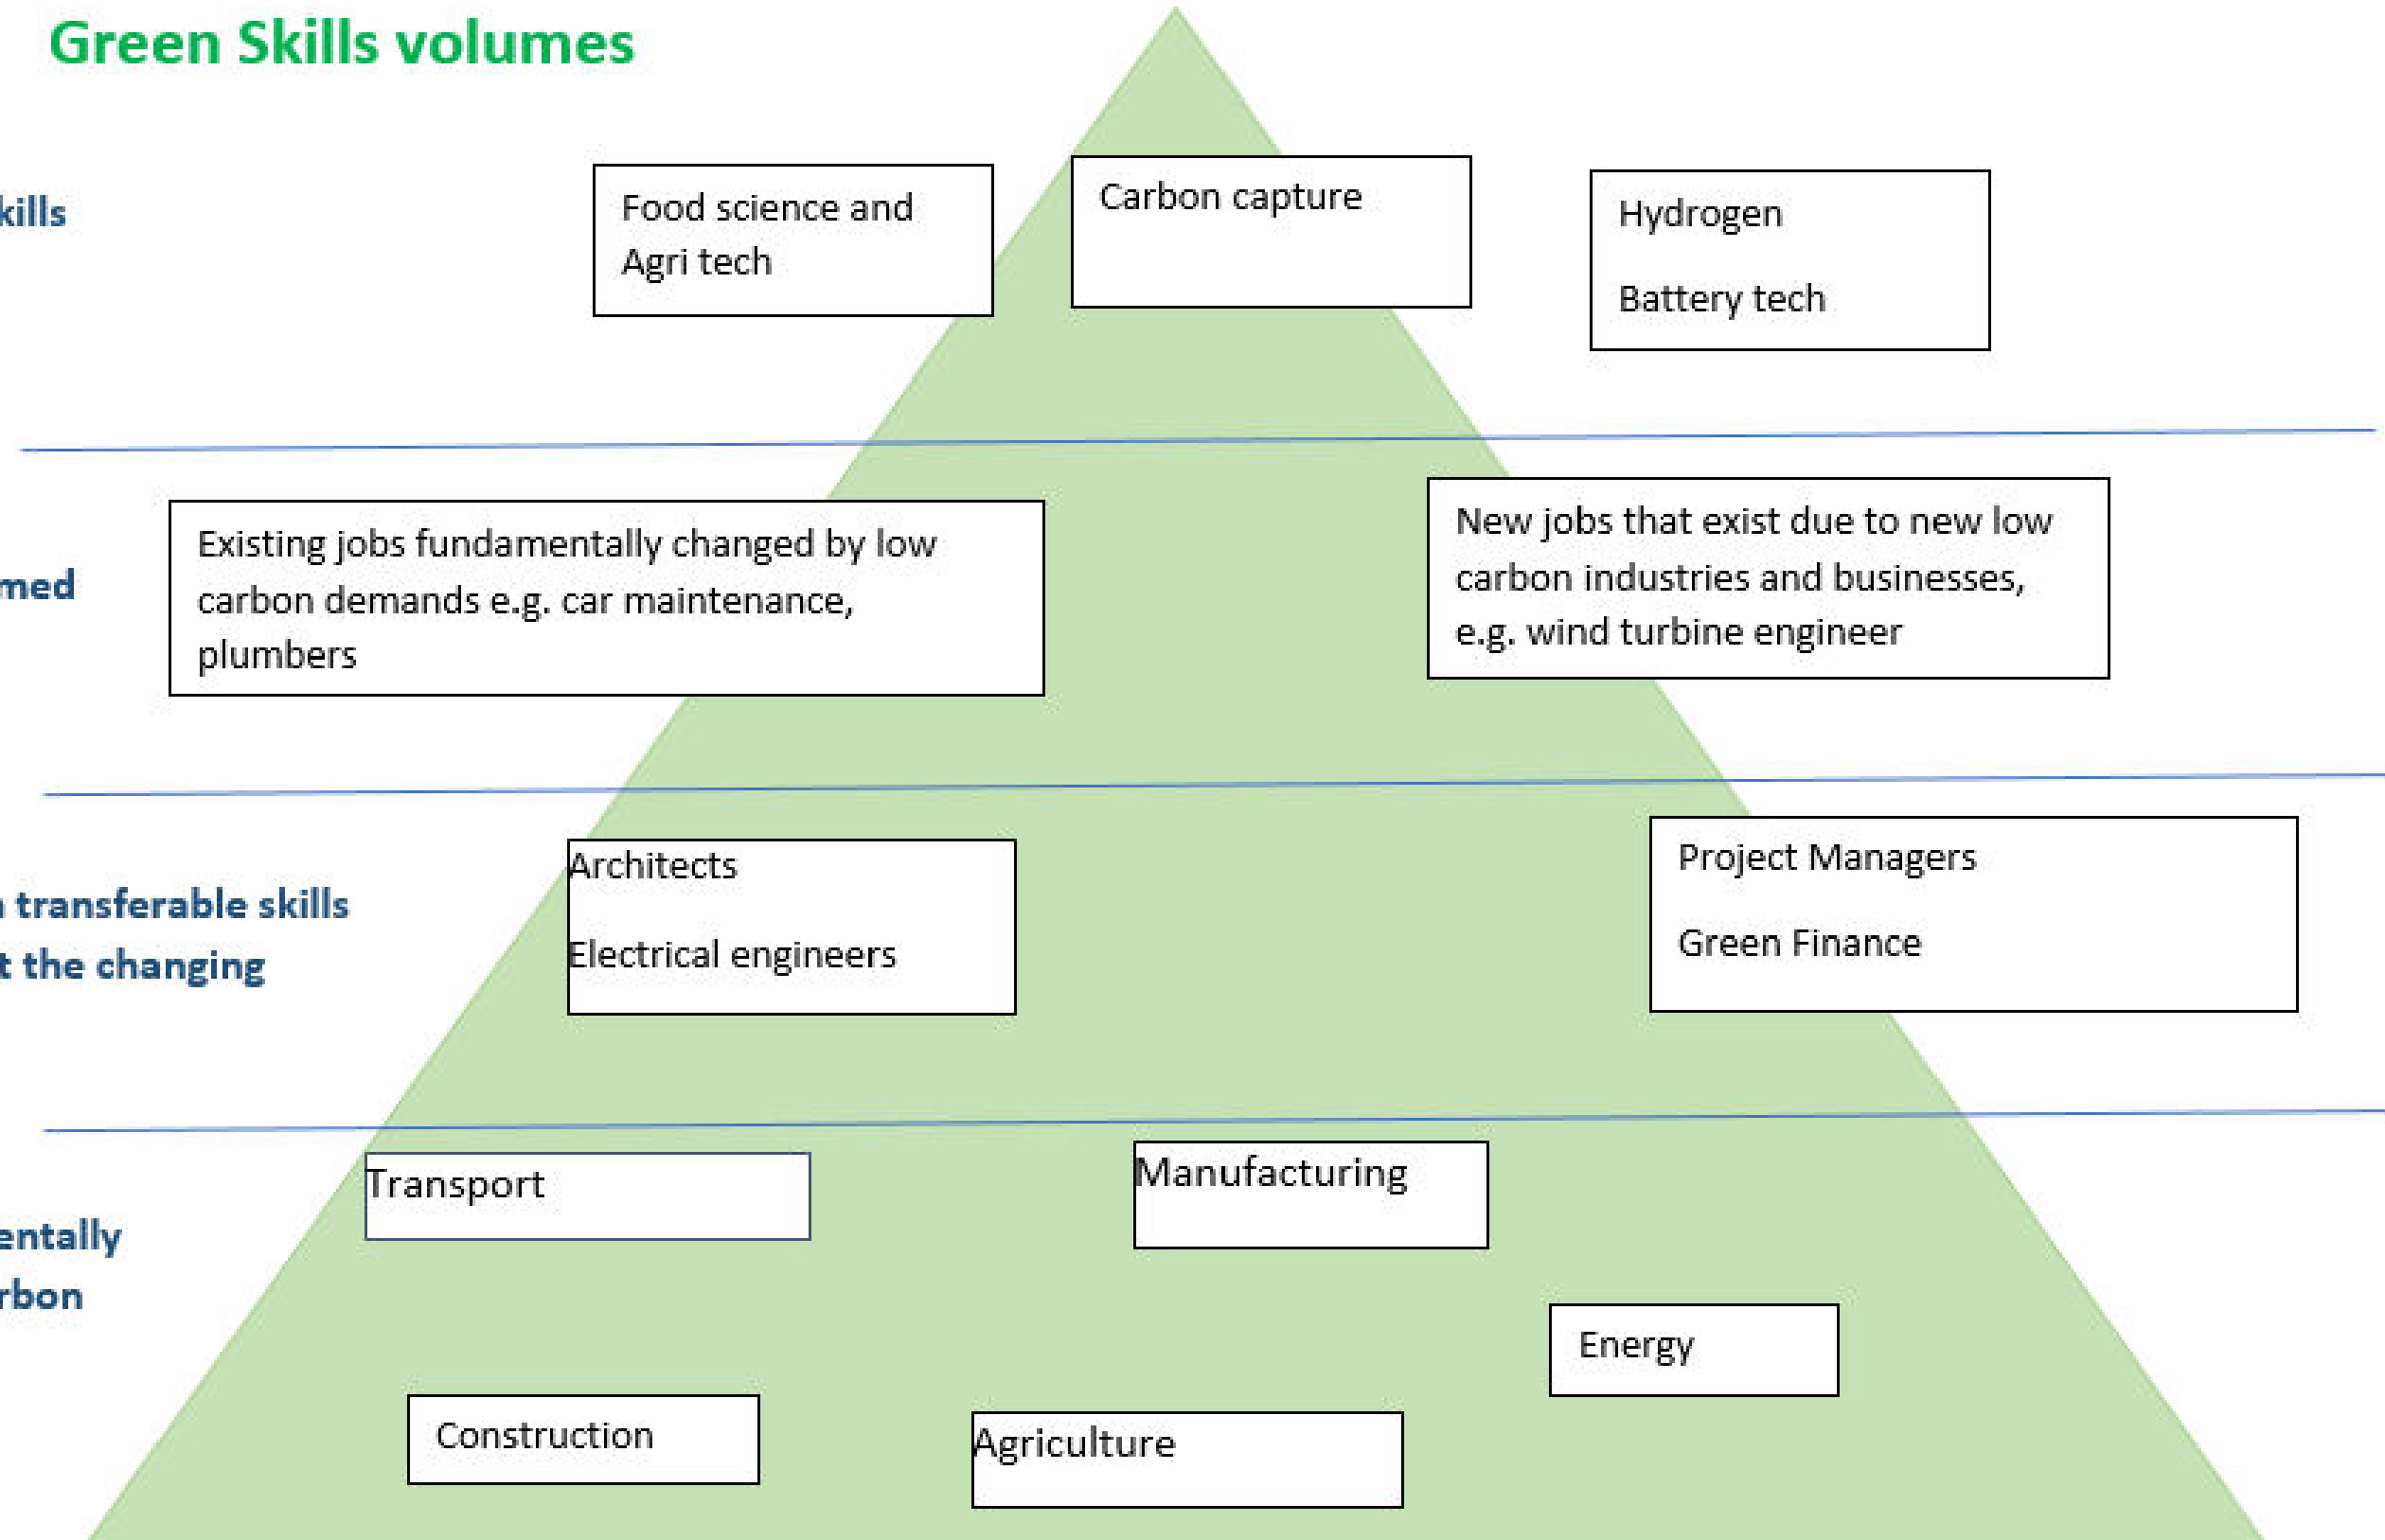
Green Skills volumes

kills

Food science and Agri tech

Carbon capture

Hydrogen

Battery tech

med

Existing jobs fundamentally changed by low carbon demands e.g. car maintenance, plumbers

New jobs that exist due to new low carbon industries and businesses, e.g. wind turbine engineer

transferable skills
t the changing

Architects

Electrical engineers

Project Managers

Green Finance

entally
rbon

Transport

Manufacturing

Energy

Construction

Agriculture